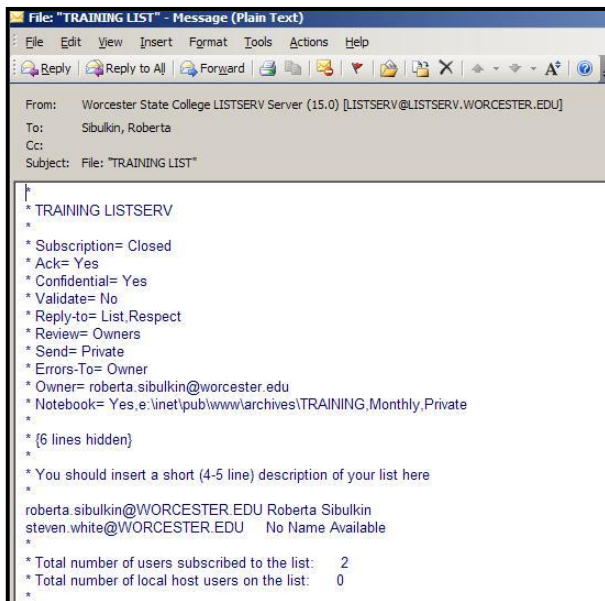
File: "TRAINING LIST" - Message (Plain Text)

File Edit View Insert Format Tools Actions Help

Reply Reply to All Forward

From: Worcester State College LISTSERV Server (15.0) [LISTSERV@LISTSERV.WORCESTER.EDU]
To: Sibulkin, Roberta
Cc:
Subject: File: "TRAINING LIST"

*
* TRAINING LISTSERV
*
* Subscription= Closed
* Ack= Yes
* Confidential= Yes
* Validate= No
* Reply-to= List,Respect
* Review= Owners
* Send= Private
* Errors-To= Owner
* Owner= roberta.sibulkin@worcester.edu
* Notebook= Yes,e:\inet\pub\www\archives\TRAINING,Monthly,Private
*
* {6 lines hidden}
*
* You should insert a short (4-5 line) description of your list here
*
roberta.sibulkin@WORCESTER.EDU Roberta Sibulkin
steven.white@WORCESTER.EDU No Name Available
*
* Total number of users subscribed to the list: 2
* Total number of local host users on the list: 0
*